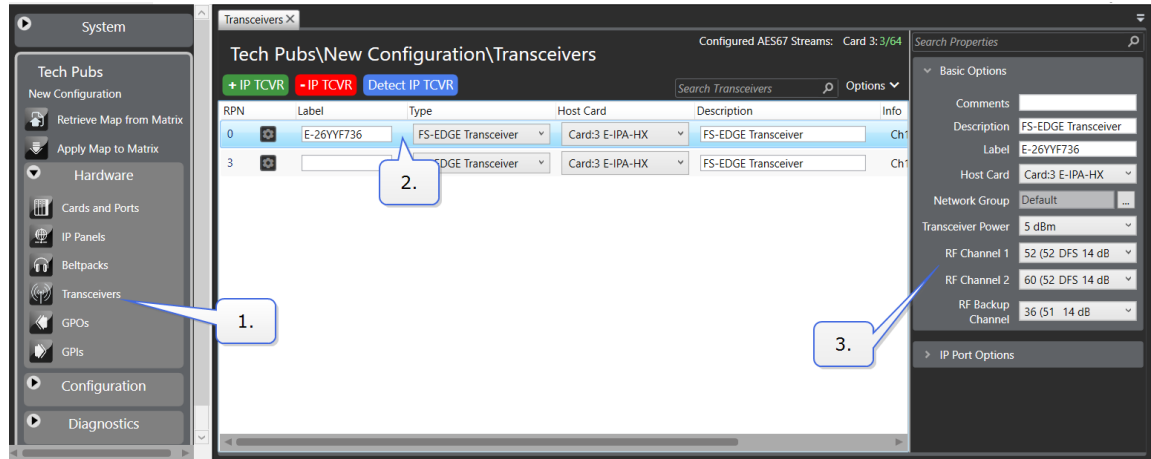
System

Tech Pubs
New Configuration

Retrieve Map from Matrix

Apply Map to Matrix

Hardware

Cards and Ports

IP Panels

Beltpacks

Transceivers

GPOs

GPIs

Configuration

Diagnostics

Transceivers ✕

Tech Pubs\New Configuration\Transceivers

Configured AES67 Streams: Card 3: 3/64

+ IP TCVR   - IP TCVR   Detect IP TCVR

Search Transceivers

Options

| RPN | | Label | Type | Host Card | Description | Info |
|---|---|---|---|---|---|---|
| 0 | | E-26YYF736 | FS-EDGE Transceiver | Card:3 E-IPA-HX | FS-EDGE Transceiver | Ch1 |
| 3 | | | EDGE Transceiver | Card:3 E-IPA-HX | FS-EDGE Transceiver | Ch1 |

1.

2.

3.

Search Properties

Basic Options

Comments
Description FS-EDGE Transceiver
Label E-26YYF736
Host Card Card:3 E-IPA-HX
Network Group Default ...
Transceiver Power 5 dBm
RF Channel 1 52 (52 DFS 14 dB
RF Channel 2 60 (52 DFS 14 dB
RF Backup Channel 36 (51 14 dB

IP Port Options